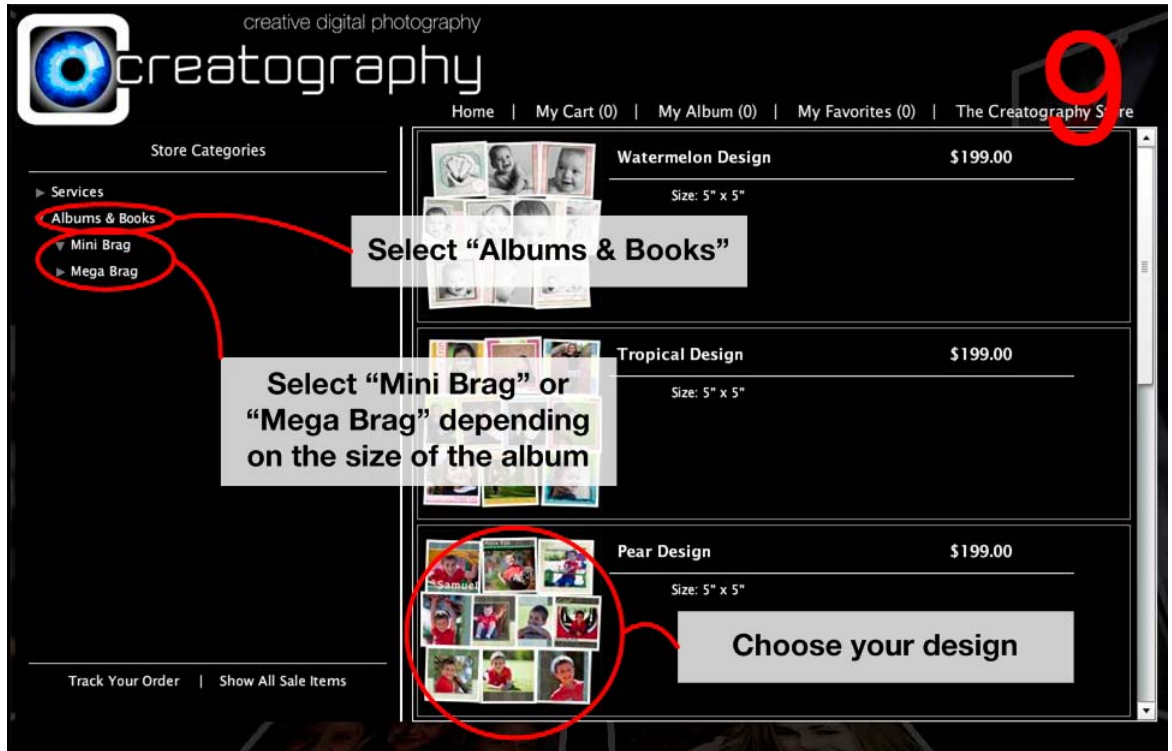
creative digital photography
creatography

9

Home | My Cart (0) | My Album (0) | My Favorites (0) | The Creatography S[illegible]re

Store Categories

Services
Albums & Books
Mini Brag
Mega Brag

Select "Albums & Books"

Select "Mini Brag" or "Mega Brag" depending on the size of the album

Watermelon Design $199.00
Size: 5" x 5"

Tropical Design $199.00
Size: 5" x 5"

Pear Design $199.00
Size: 5" x 5"

Samuel

Choose your design

Track Your Order | Show All Sale Items